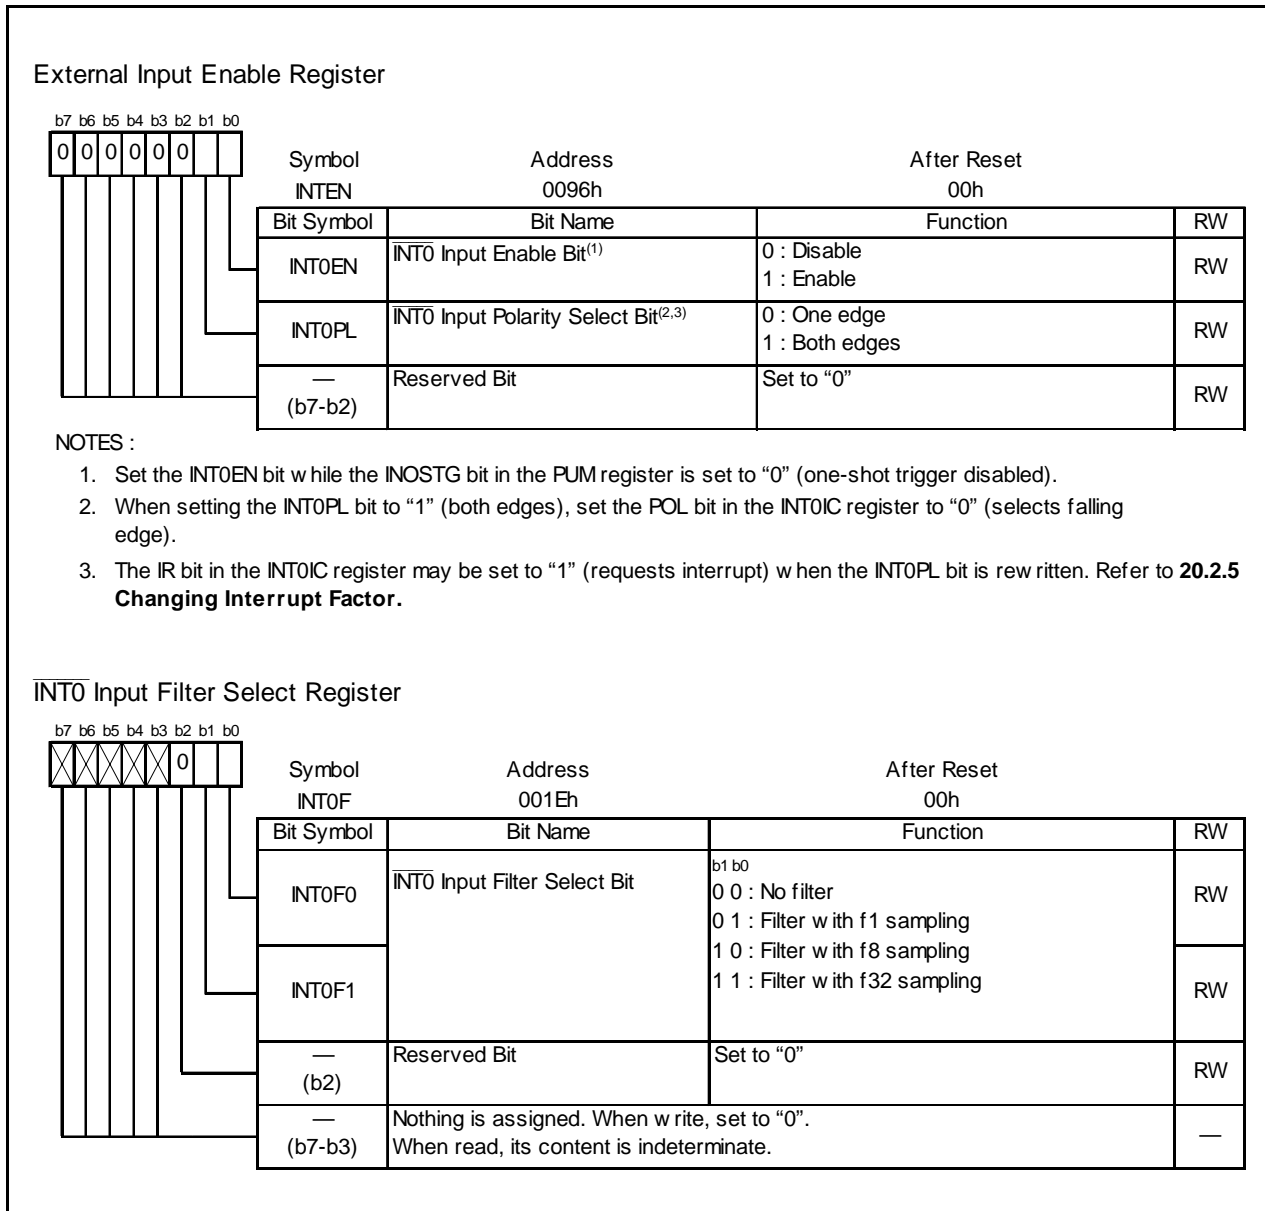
External Input Enable Register

b7 b6 b5 b4 b3 b2 b1 b0
0 0 0 0 0 0

| Symbol | Address | After Reset |
|---|---|---|
| INTEN | 0096h | 00h |

| Bit Symbol | Bit Name | Function | RW |
|---|---|---|---|
| INT0EN | $\overline{INT0}$ Input Enable Bit$^{(1)}$ | 0 : Disable<br>1 : Enable | RW |
| INT0PL | $\overline{INT0}$ Input Polarity Select Bit$^{(2,3)}$ | 0 : One edge<br>1 : Both edges | RW |
| — (b7-b2) | Reserved Bit | Set to “0” | RW |

NOTES :

1. Set the INT0EN bit w hile the INOSTG bit in the PUM register is set to “0” (one-shot trigger disabled).
2. When setting the INT0PL bit to “1” (both edges), set the POL bit in the INT0IC register to “0” (selects falling edge).
3. The IR bit in the INT0IC register may be set to “1” (requests interrupt) w hen the INT0PL bit is rew ritten. Refer to **20.2.5 Changing Interrupt Factor.**

$\overline{INT0}$ Input Filter Select Register

b7 b6 b5 b4 b3 b2 b1 b0
0

| Symbol | Address | After Reset |
|---|---|---|
| INT0F | 001Eh | 00h |

| Bit Symbol | Bit Name | Function | RW |
|---|---|---|---|
| INT0F0 | $\overline{INT0}$ Input Filter Select Bit | b1 b0<br>0 0 : No filter<br>0 1 : Filter w ith f1 sampling<br>1 0 : Filter w ith f8 sampling<br>1 1 : Filter w ith f32 sampling | RW |
| INT0F1 | | | RW |
| — (b2) | Reserved Bit | Set to “0” | RW |
| — (b7-b3) | Nothing is assigned. When w rite, set to “0”. When read, its content is indeterminate. | | — |